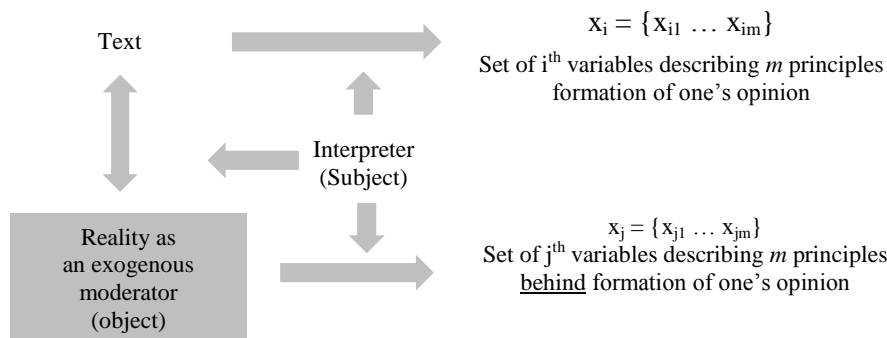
Text

$x_i = \{x_{i1} \dots x_{im}\}$

Set of $i^{th}$ variables describing *m* principles formation of one's opinion

Interpreter (Subject)

Reality as an exogenous moderator (object)

$x_j = \{x_{j1} \dots x_{jm}\}$

Set of $j^{th}$ variables describing *m* principles behind formation of one's opinion